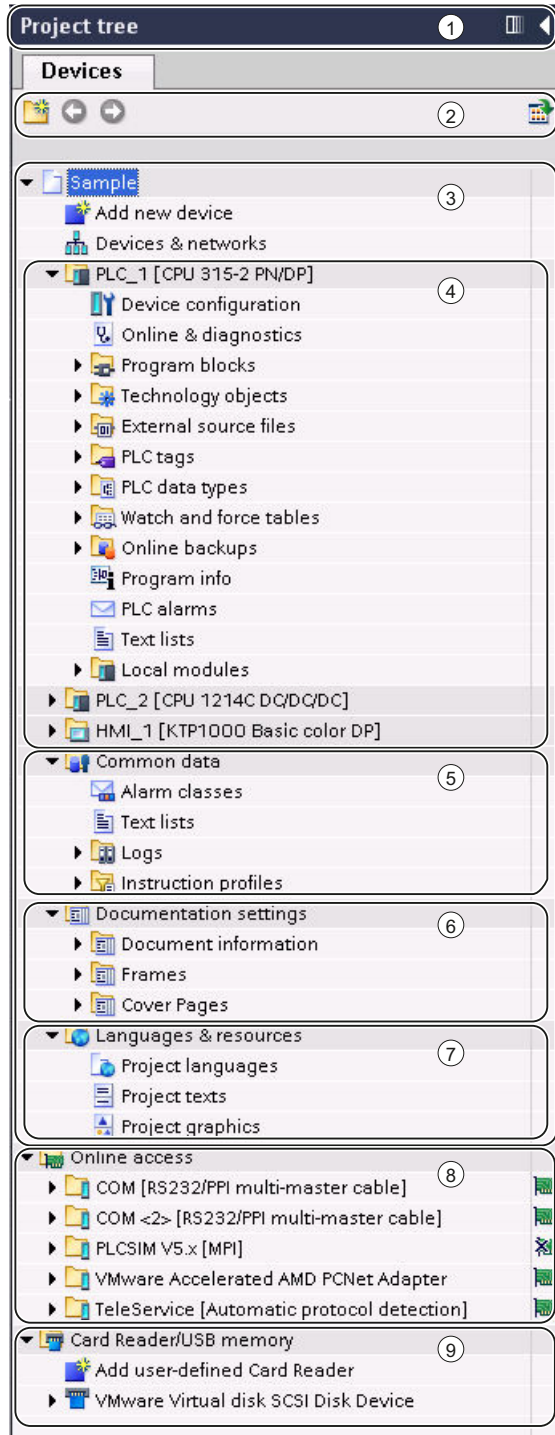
Project tree ①

Devices

②

Sample ③
Add new device
Devices & networks
PLC_1 [CPU 315-2 PN/DP] ④
Device configuration
Online & diagnostics
Program blocks
Technology objects
External source files
PLC tags
PLC data types
Watch and force tables
Online backups
Program info
PLC alarms
Text lists
Local modules
PLC_2 [CPU 1214C DC/DC/DC]
HMI_1 [KTP1000 Basic color DP]
Common data ⑤
Alarm classes
Text lists
Logs
Instruction profiles
Documentation settings ⑥
Document information
Frames
Cover Pages
Languages & resources ⑦
Project languages
Project texts
Project graphics
Online access ⑧
COM [RS232/PPI multi-master cable]
COM <2> [RS232/PPI multi-master cable]
PLCSIM V5.x [MPI]
VMware Accelerated AMD PCNet Adapter
TeleService [Automatic protocol detection]
Card Reader/USB memory ⑨
Add user-defined Card Reader
VMware Virtual disk SCSI Disk Device